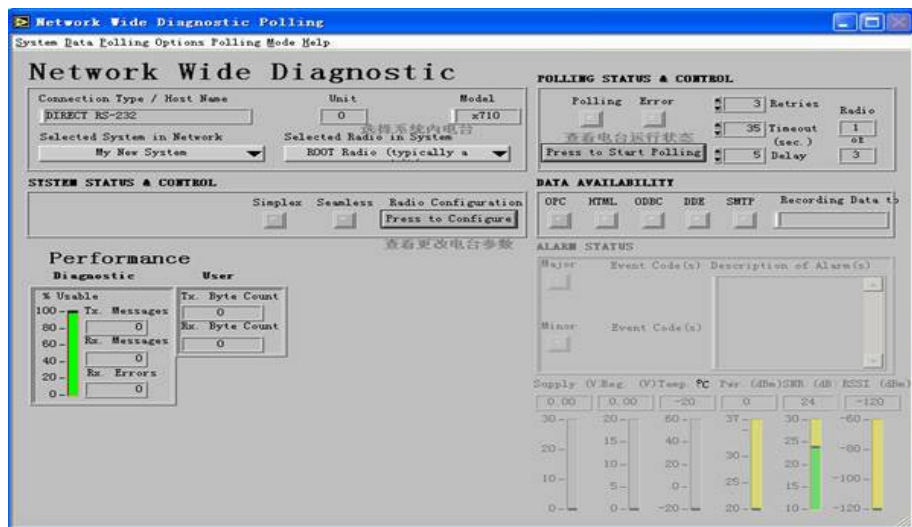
Network Wide Diagnostic Polling

System Data Polling Options Polling Mode Help

Network Wide Diagnostic

Connection Type / Host Name
DIRECT RS-232
Unit
0
Model
x710
Selected System in Network
My New System
选择系统内电台
Selected Radio in System
ROOT Radio (typically a

POLLING STATUS & CONTROL
Polling Error
查看电台运行状态
Press to Start Polling
3 Retries
35 Timeout (sec.)
5 Delay
Radio
1
of
3

SYSTEM STATUS & CONTROL
Simplex Seamless Radio Configuration
Press to Configure
查看更改电台参数

DATA AVAILABILITY
OPC HTML ODBC DDE SMTP Recording Data to

ALARM STATUS
Major
Event Code(s) Description of Alarm(s)
Minor
Event Code(s)

Performance
Diagnostic
User
% Usable
100
80
60
40
20
0
Tx. Messages
0
Rx. Messages
0
Rx. Errors
0
Tx. Byte Count
0
Rx. Byte Count
0

Supply (V) Reg. (V) Temp. ºC Pwr (dBm) SNR (dB) RSSI (dBm)
0.00 0.00 -20 0 24 -120
30 20 10 0
20 15 10 5 0
60 40 20 0 -20
37 30 25 20
30 25 20 15 10
-60 -80 -100 -120